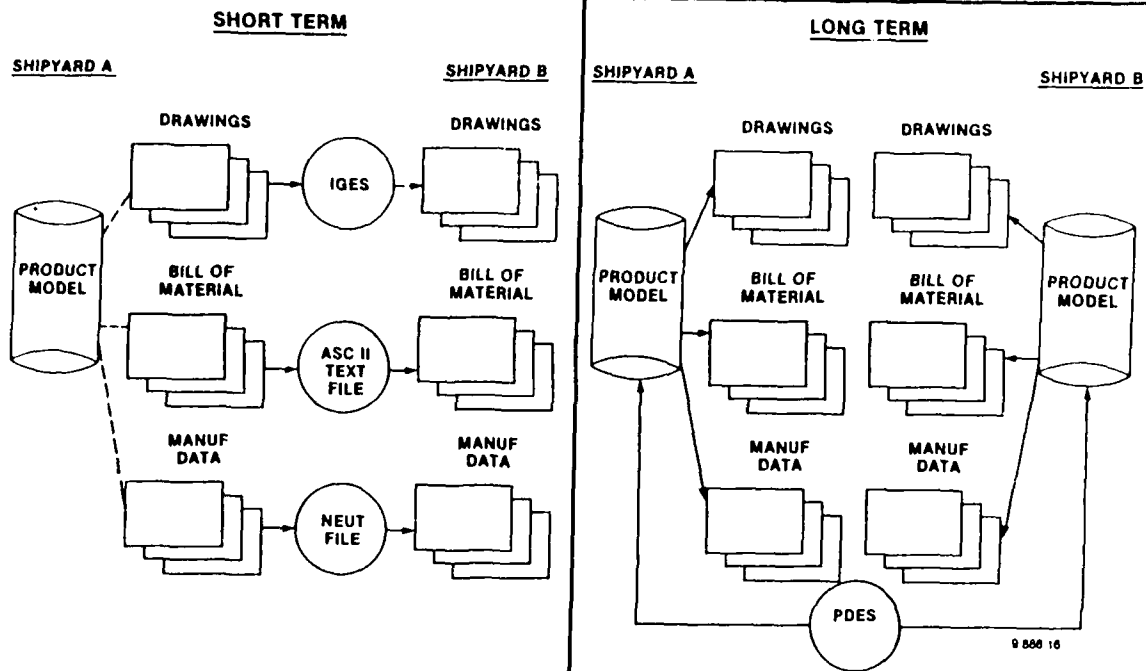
SHORT TERM

SHIPYARD A

SHIPYARD B

DRAWINGS

IGES

DRAWINGS

PRODUCT MODEL

BILL OF MATERIAL

ASC II TEXT FILE

BILL OF MATERIAL

MANUF DATA

NEUT FILE

MANUF DATA

LONG TERM

SHIPYARD A

SHIPYARD B

DRAWINGS

DRAWINGS

PRODUCT MODEL

BILL OF MATERIAL

BILL OF MATERIAL

PRODUCT MODEL

MANUF DATA

MANUF DATA

PDES

9 886 16